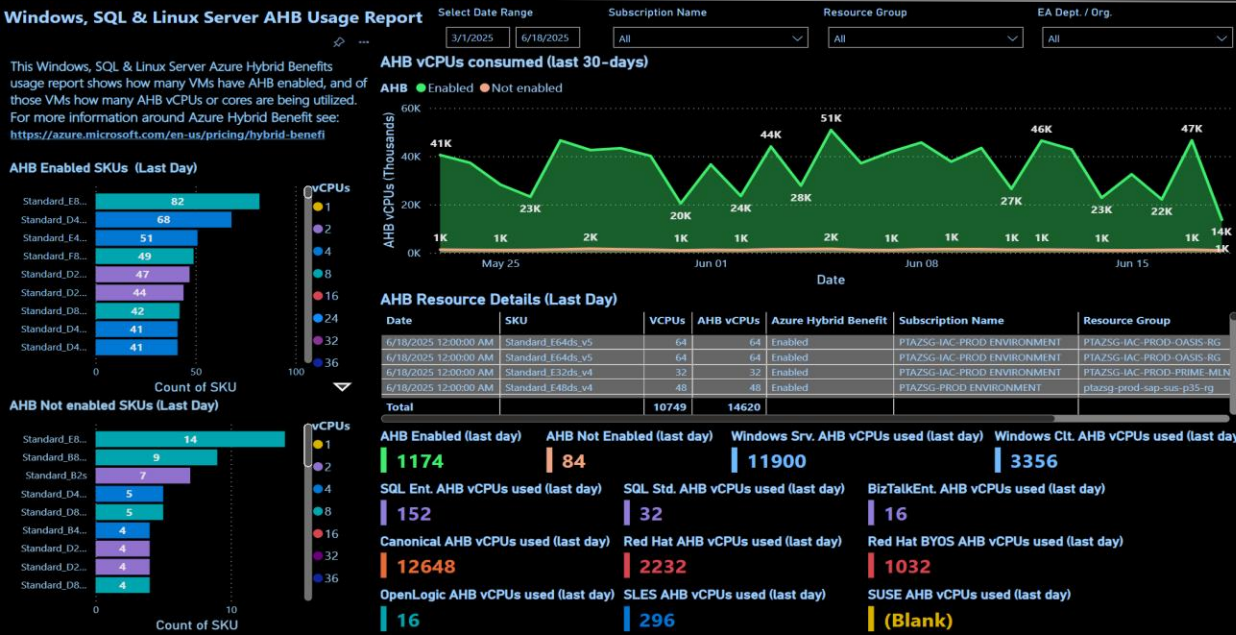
Windows, SQL & Linux Server AHB Usage Report

This Windows, SQL & Linux Server Azure Hybrid Benefits usage report shows how many VMs have AHB enabled, and of those VMs how many AHB vCPUs or cores are being utilized. For more information around Azure Hybrid Benefit see: https://azure.microsoft.com/en-us/pricing/hybrid-benefi

Select Date Range
3/1/2025 6/18/2025

Subscription Name
All

Resource Group
All

EA Dept. / Org.
All

AHB Enabled SKUs (Last Day)

Standard_E8... 82
Standard_D4... 68
Standard_E4... 51
Standard_F8... 49
Standard_D2... 47
Standard_D2... 44
Standard_D8... 42
Standard_D4... 41
Standard_D4... 41

0 100
Count of SKU

vCPUs
1
2
4
8
16
24
32
36

AHB Not enabled SKUs (Last Day)

Standard_E8... 14
Standard_B8... 9
Standard_B2s 7
Standard_D4... 5
Standard_D8... 5
Standard_B4... 4
Standard_D2... 4
Standard_D2... 4
Standard_D8... 4

0 10
Count of SKU

vCPUs
1
2
4
8
16
32
36

AHB vCPUs consumed (last 30-days)

AHB Enabled Not enabled

60K
40K
20K
0K
AHB vCPUs (Thousands)

41K 23K 20K 24K 44K 28K 51K 27K 46K 23K 22K 47K 14K
1K 1K 2K 1K 1K 2K 1K 1K 1K 1K 1K 1K

May 25 Jun 01 Jun 08 Jun 15
Date

AHB Resource Details (Last Day)

| Date | SKU | VCPUs | AHB vCPUs | Azure Hybrid Benefit | Subscription Name | Resource Group |
|---|---|---|---|---|---|---|
| 6/18/2025 12:00:00 AM | Standard_E64ds_v5 | 64 | 64 | Enabled | PTAZSG-IAC-PROD ENVIRONMENT | PTAZSG-IAC-PROD-OASIS-RG |
| 6/18/2025 12:00:00 AM | Standard_E64ds_v5 | 64 | 64 | Enabled | PTAZSG-IAC-PROD ENVIRONMENT | PTAZSG-IAC-PROD-OASIS-RG |
| 6/18/2025 12:00:00 AM | Standard_E32ds_v4 | 32 | 32 | Enabled | PTAZSG-IAC-PROD ENVIRONMENT | PTAZSG-IAC-PROD-PRIME-MLN |
| 6/18/2025 12:00:00 AM | Standard_E48ds_v4 | 48 | 48 | Enabled | PTAZSG-PROD ENVIRONMENT | ptazsg-prod-sap-sus-p35-rg |
| Total | | 10749 | 14620 | | | |

AHB Enabled (last day)
1174

AHB Not Enabled (last day)
84

Windows Srv. AHB vCPUs used (last day)
11900

Windows Clt. AHB vCPUs used (last day)
3356

SQL Ent. AHB vCPUs used (last day)
152

SQL Std. AHB vCPUs used (last day)
32

BizTalkEnt. AHB vCPUs used (last day)
16

Canonical AHB vCPUs used (last day)
12648

Red Hat AHB vCPUs used (last day)
2232

Red Hat BYOS AHB vCPUs used (last day)
1032

OpenLogic AHB vCPUs used (last day)
16

SLES AHB vCPUs used (last day)
296

SUSE AHB vCPUs used (last day)
(Blank)